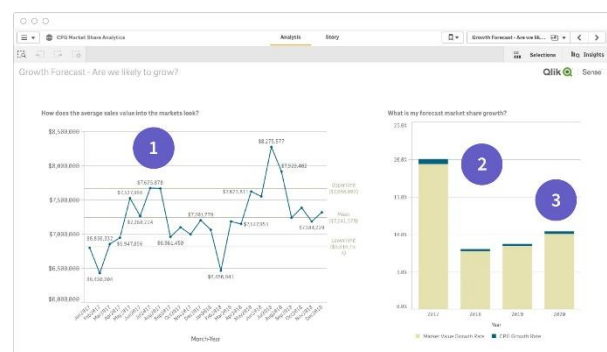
CPG Market Share Analytics

Analysis

Story

Growth Forecast - Are we lik...

Selections

Insights

Growth Forecast - Are we likely to grow?

Qlik Sense

How does the average sales value into the markets look?

1

$8,500,000

$8,000,000

$7,500,000

$7,000,000

$6,500,000

$6,000,000

$8,275,577

$7,920,480

$7,675,878

$7,523,904

$7,268,114

$7,321,779

$7,023,957

$7,108,219

$6,938,152

$6,947,816

$6,864,459

$6,136,396

$6,350,941

Upper Limit

Mean

Lower Limit

Month-Year

What is my forecast market share growth?

2

3

2012

2013

2019

2020

Year

Market Value Growth Rate

CPG Growth Rate